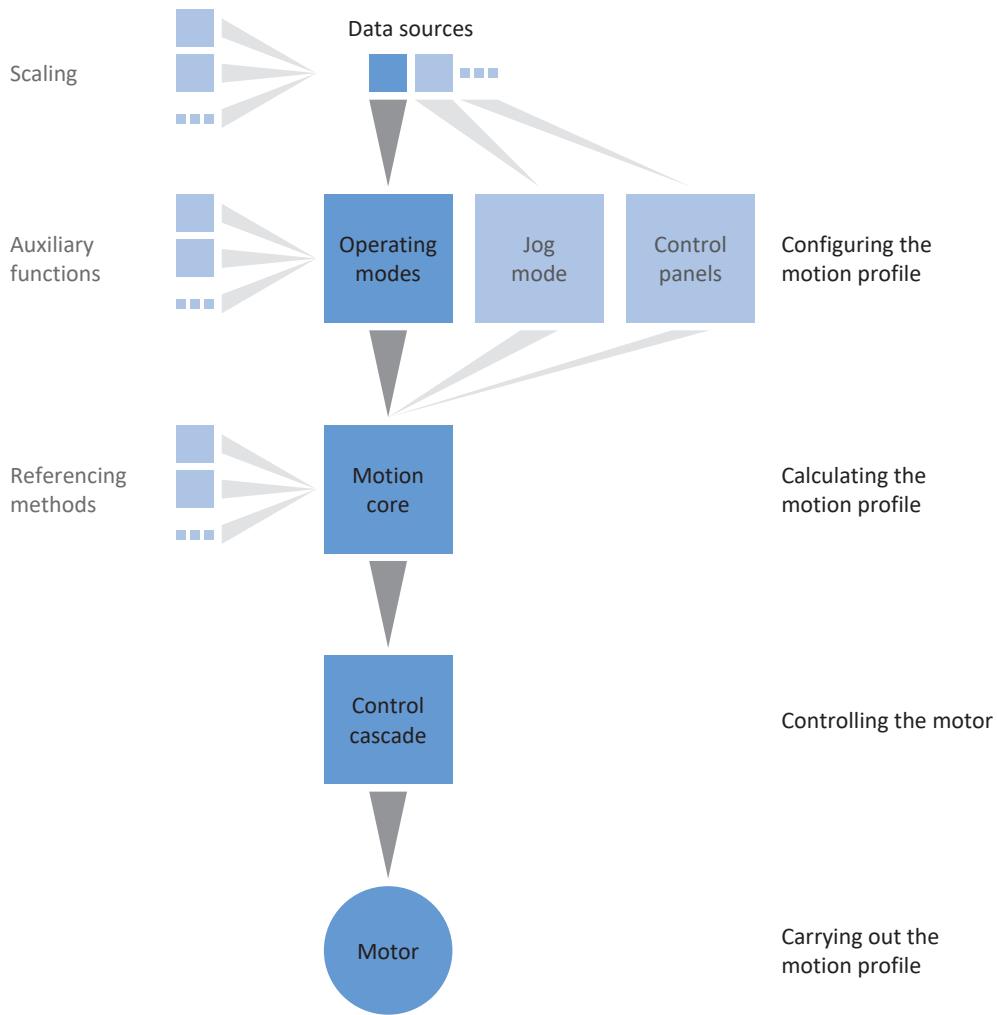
Data sources

Scaling

Auxiliary functions

Operating modes

Jog mode

Control panels

Configuring the motion profile

Referencing methods

Motion core

Calculating the motion profile

Control cascade

Controlling the motor

Motor

Carrying out the motion profile